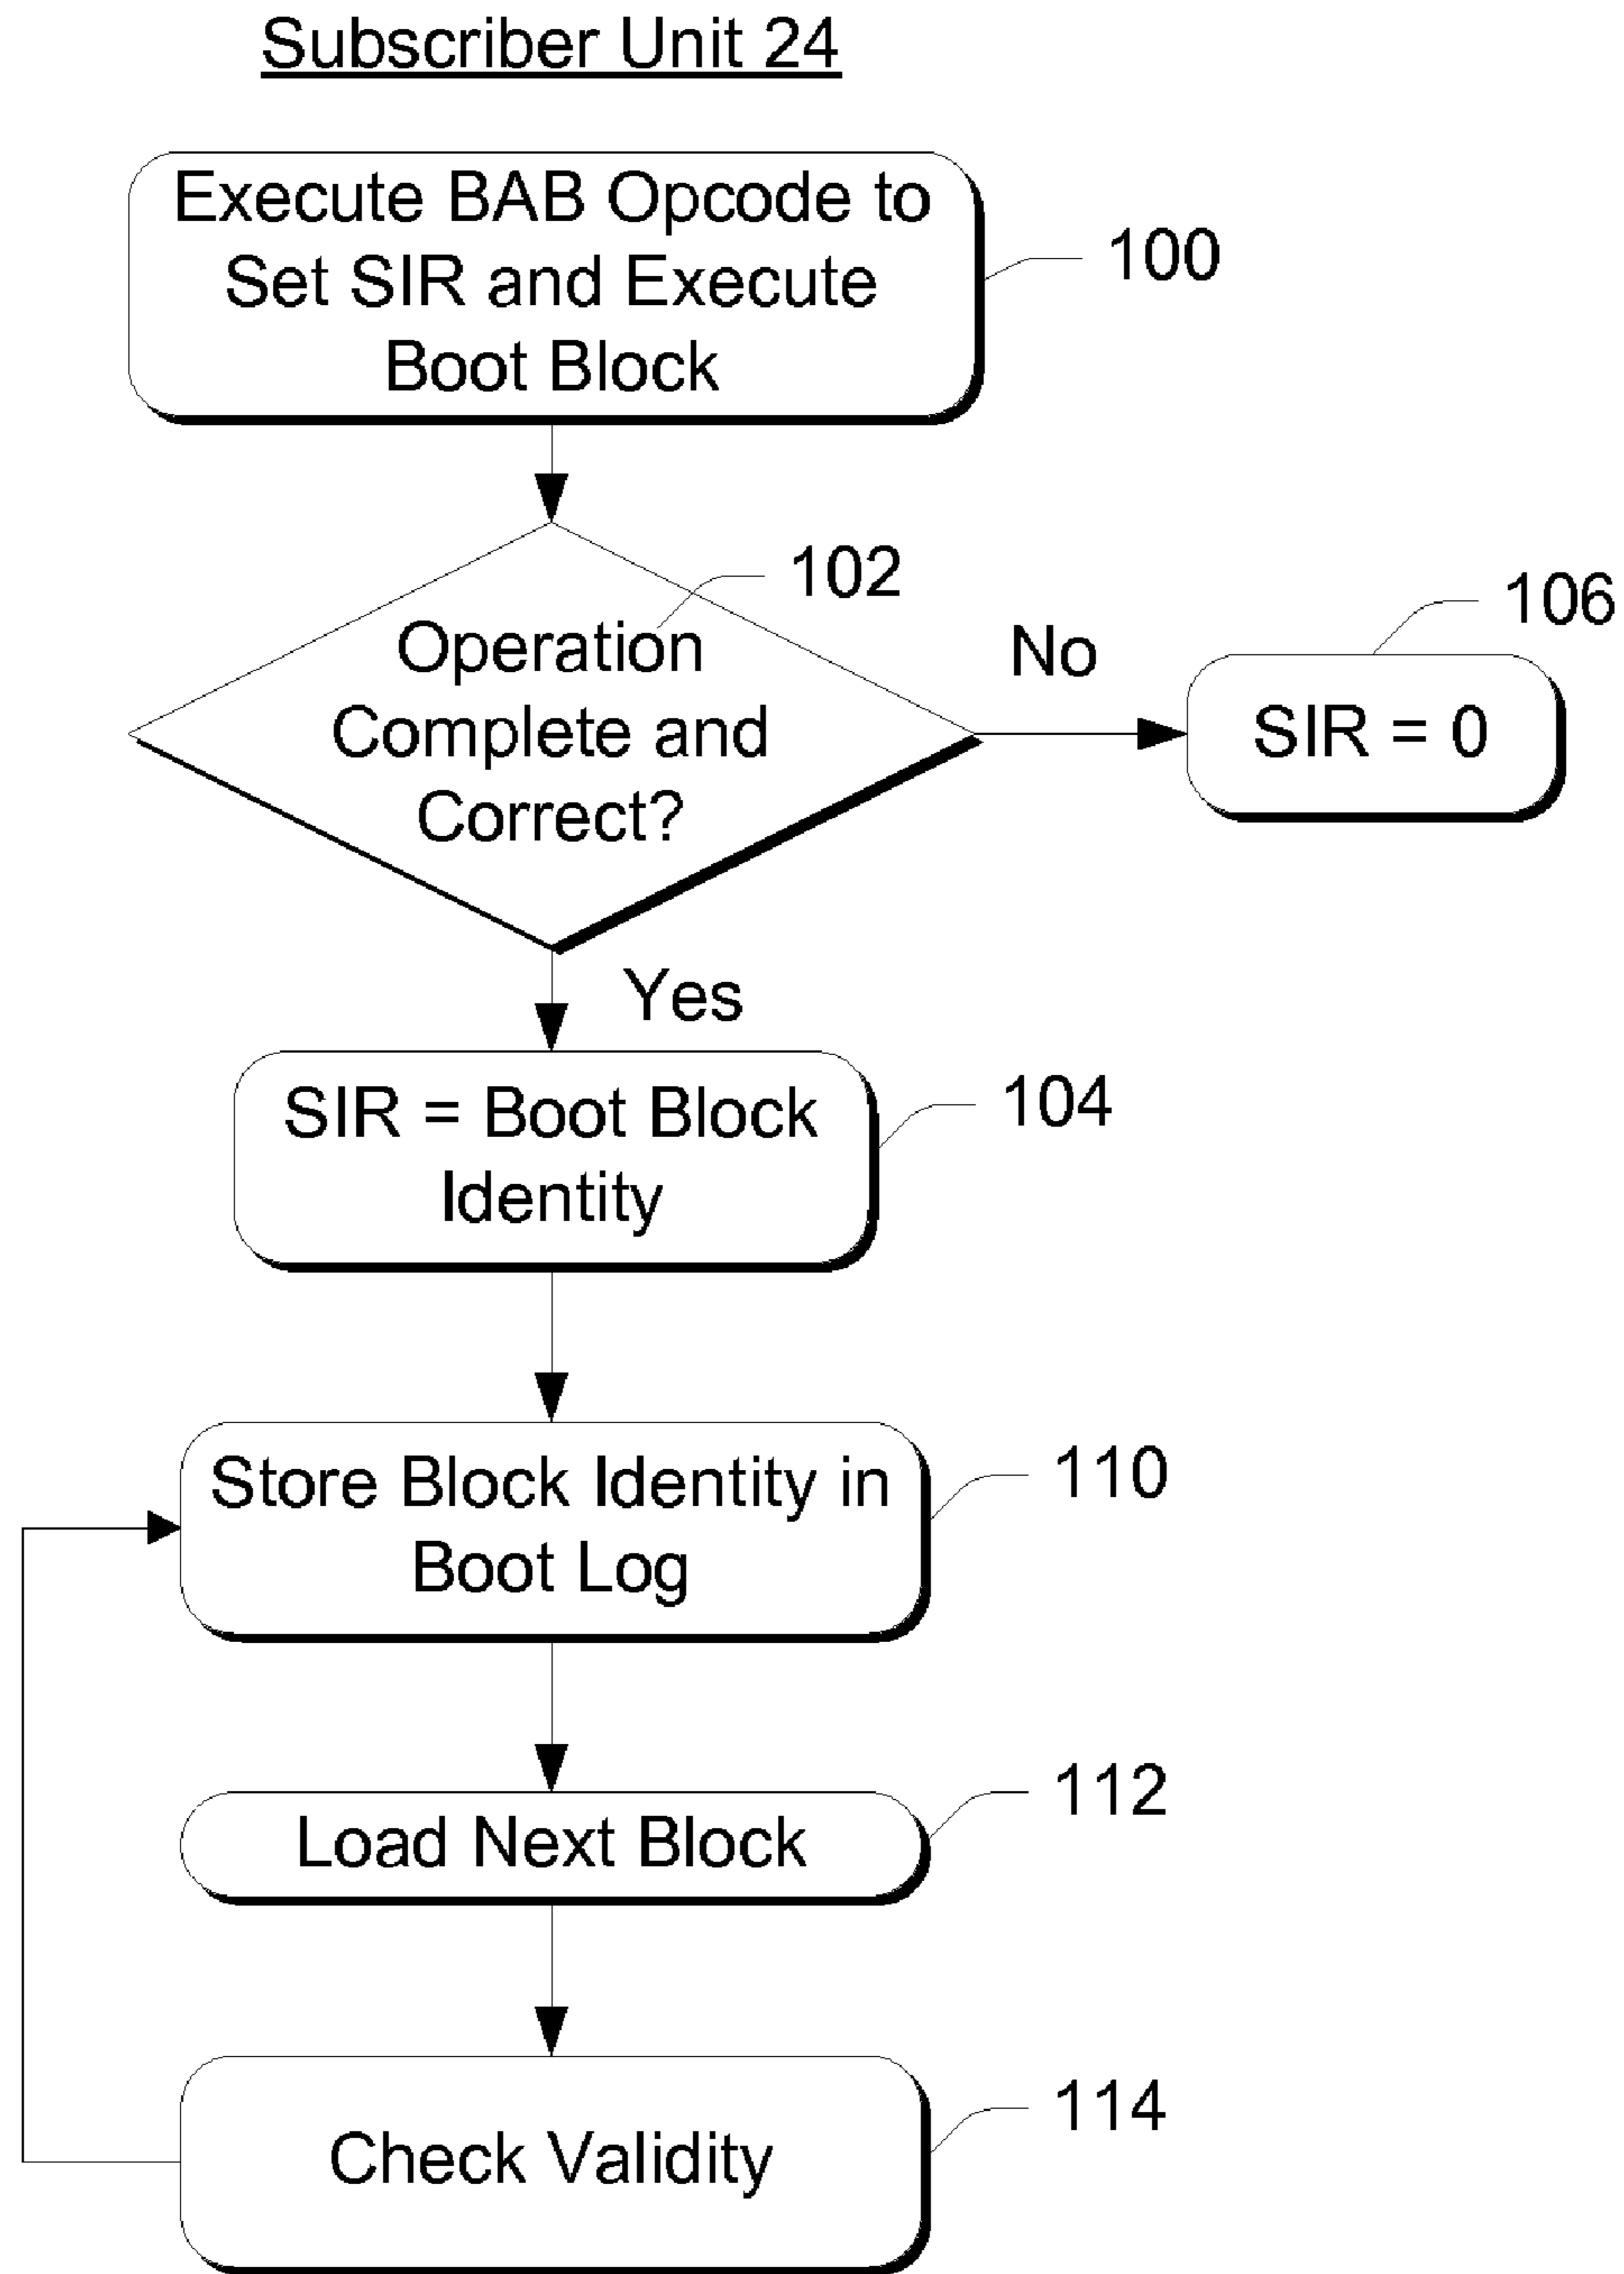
Subscriber Unit 24

Execute BAB Opcode to Set SIR and Execute Boot Block

100

102

Operation Complete and Correct?

No

106

SIR = 0

Yes

SIR = Boot Block Identity

104

Store Block Identity in Boot Log

110

Load Next Block

112

Check Validity

114